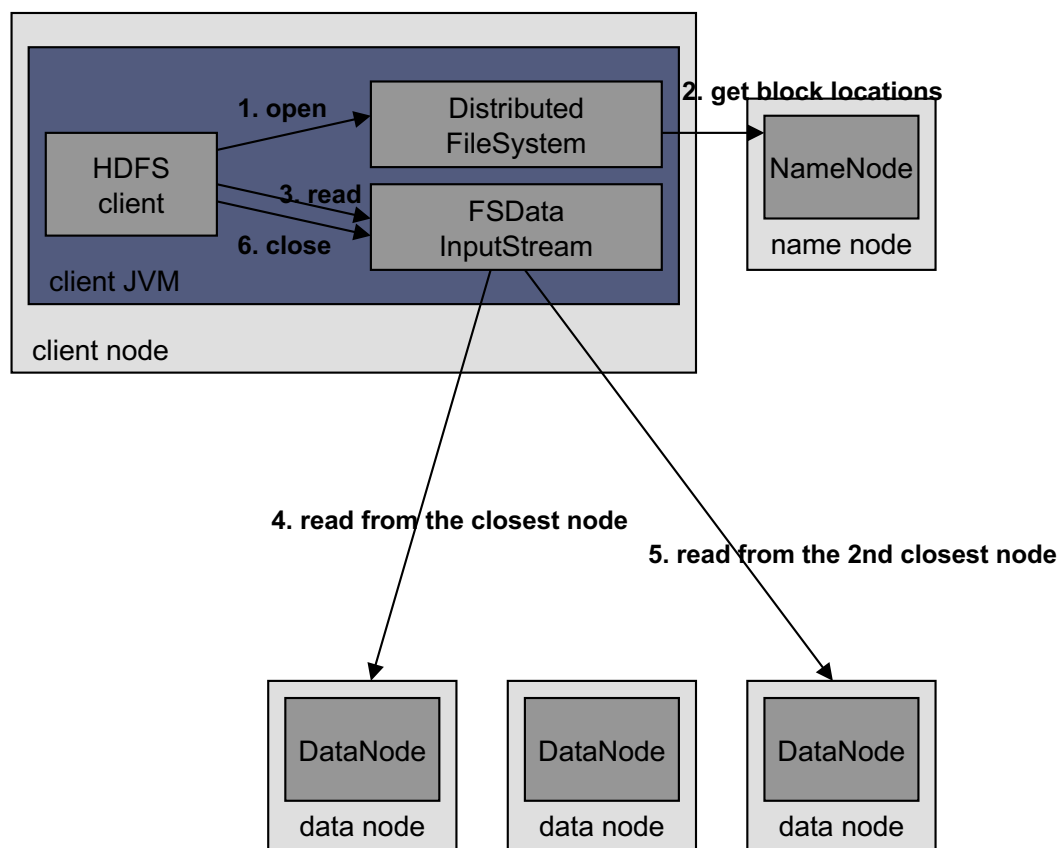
1. open

Distributed FileSystem

2. get block locations

NameNode

name node

HDFS client

3. read

6. close

FSData InputStream

client JVM

client node

4. read from the closest node

5. read from the 2nd closest node

DataNode

data node

DataNode

data node

DataNode

data node